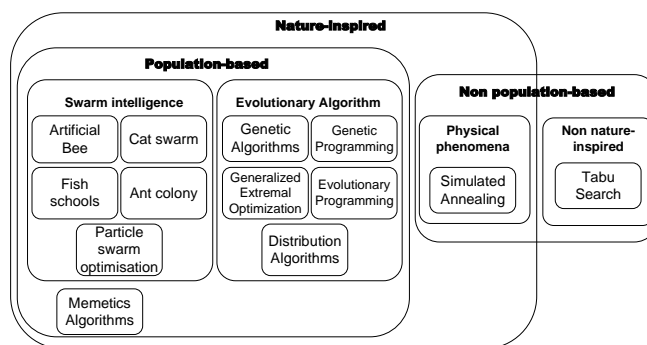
Nature-inspired

Population-based

Swarm intelligence

Artificial Bee

Cat swarm

Fish schools

Ant colony

Particle swarm optimisation

Evolutionary Algorithm

Genetic Algorithms

Genetic Programming

Generalized Extremal Optimization

Evolutionary Programming

Distribution Algorithms

Memetics Algorithms

Non population-based

Physical phenomena

Simulated Annealing

Non nature-inspired

Tabu Search